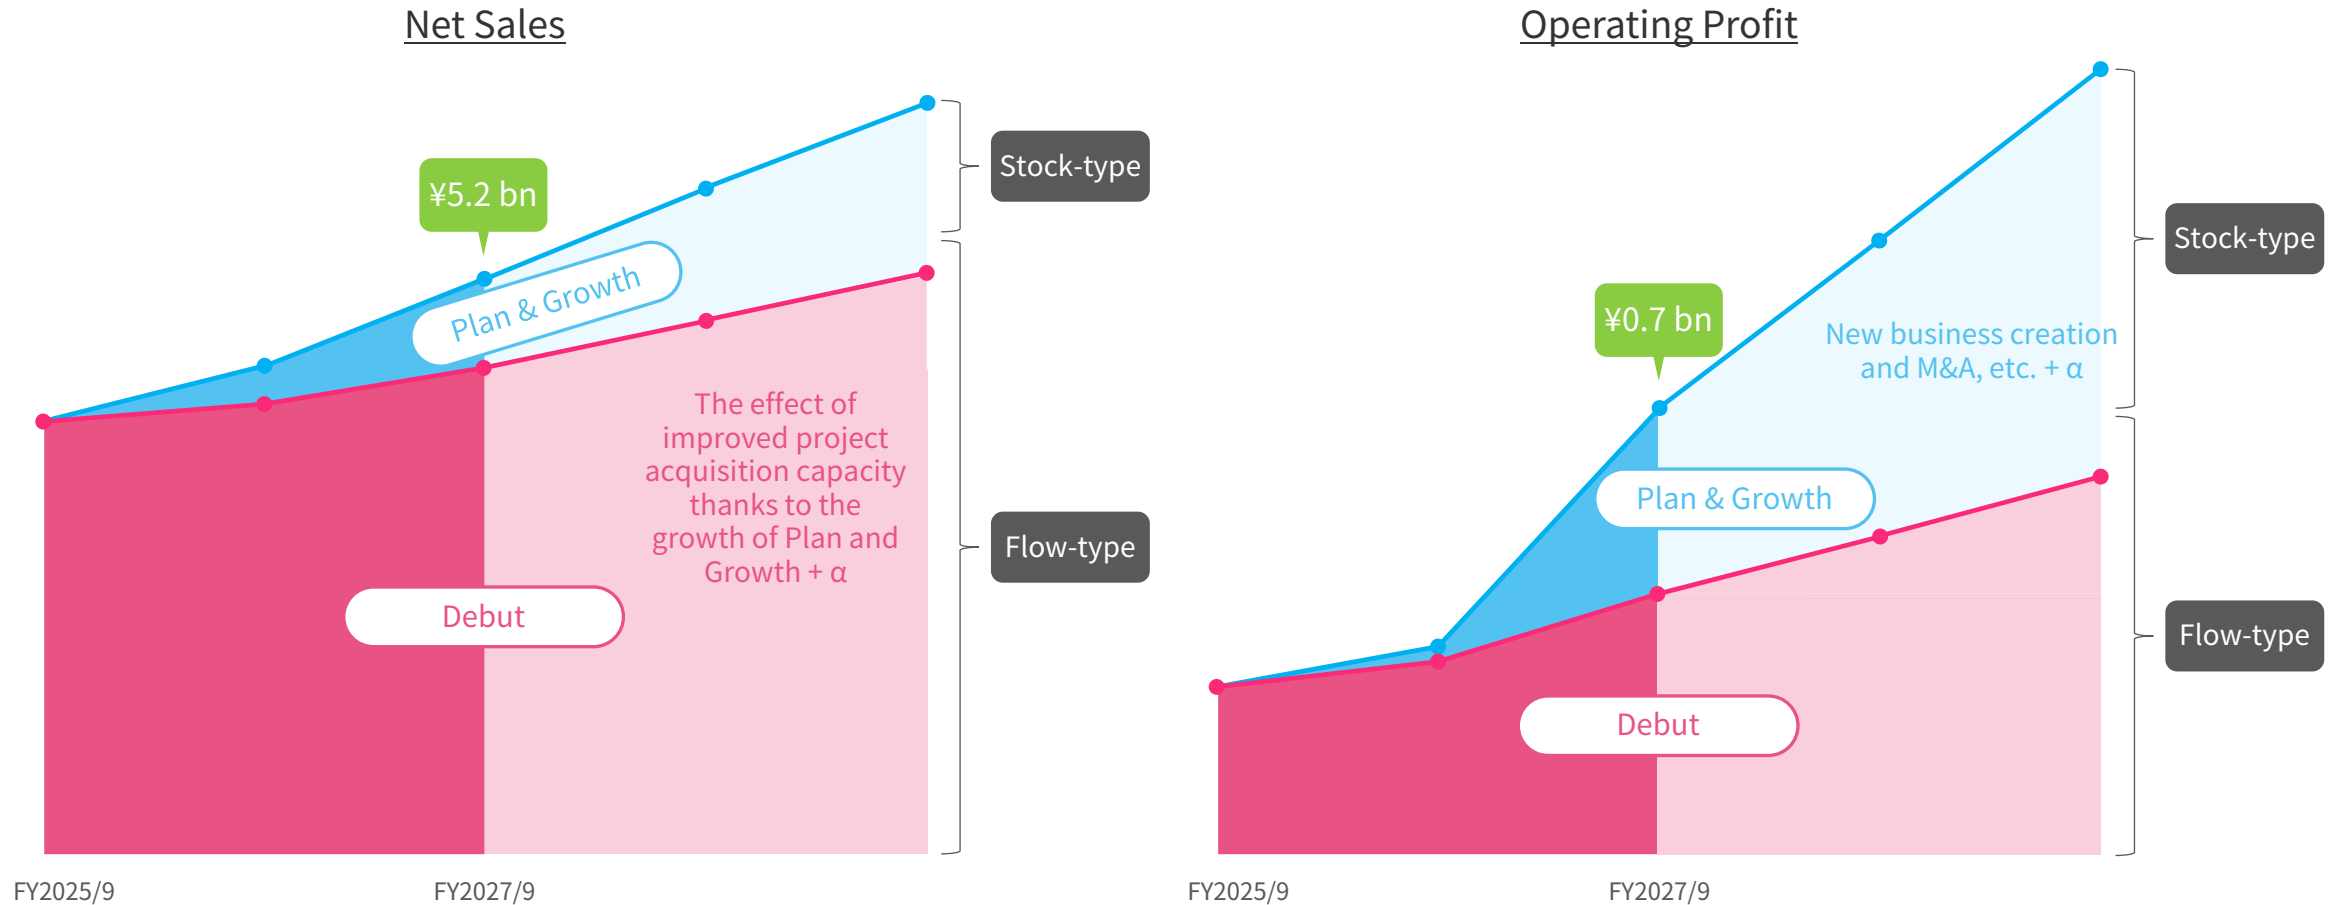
Net Sales

¥5.2 bn

Plan & Growth

Stock-type

The effect of improved project acquisition capacity thanks to the growth of Plan and Growth + α

Debut

Flow-type

FY2025/9

FY2027/9

Operating Profit

Stock-type

¥0.7 bn

New business creation and M&A, etc. + α

Plan & Growth

Debut

Flow-type

FY2025/9

FY2027/9